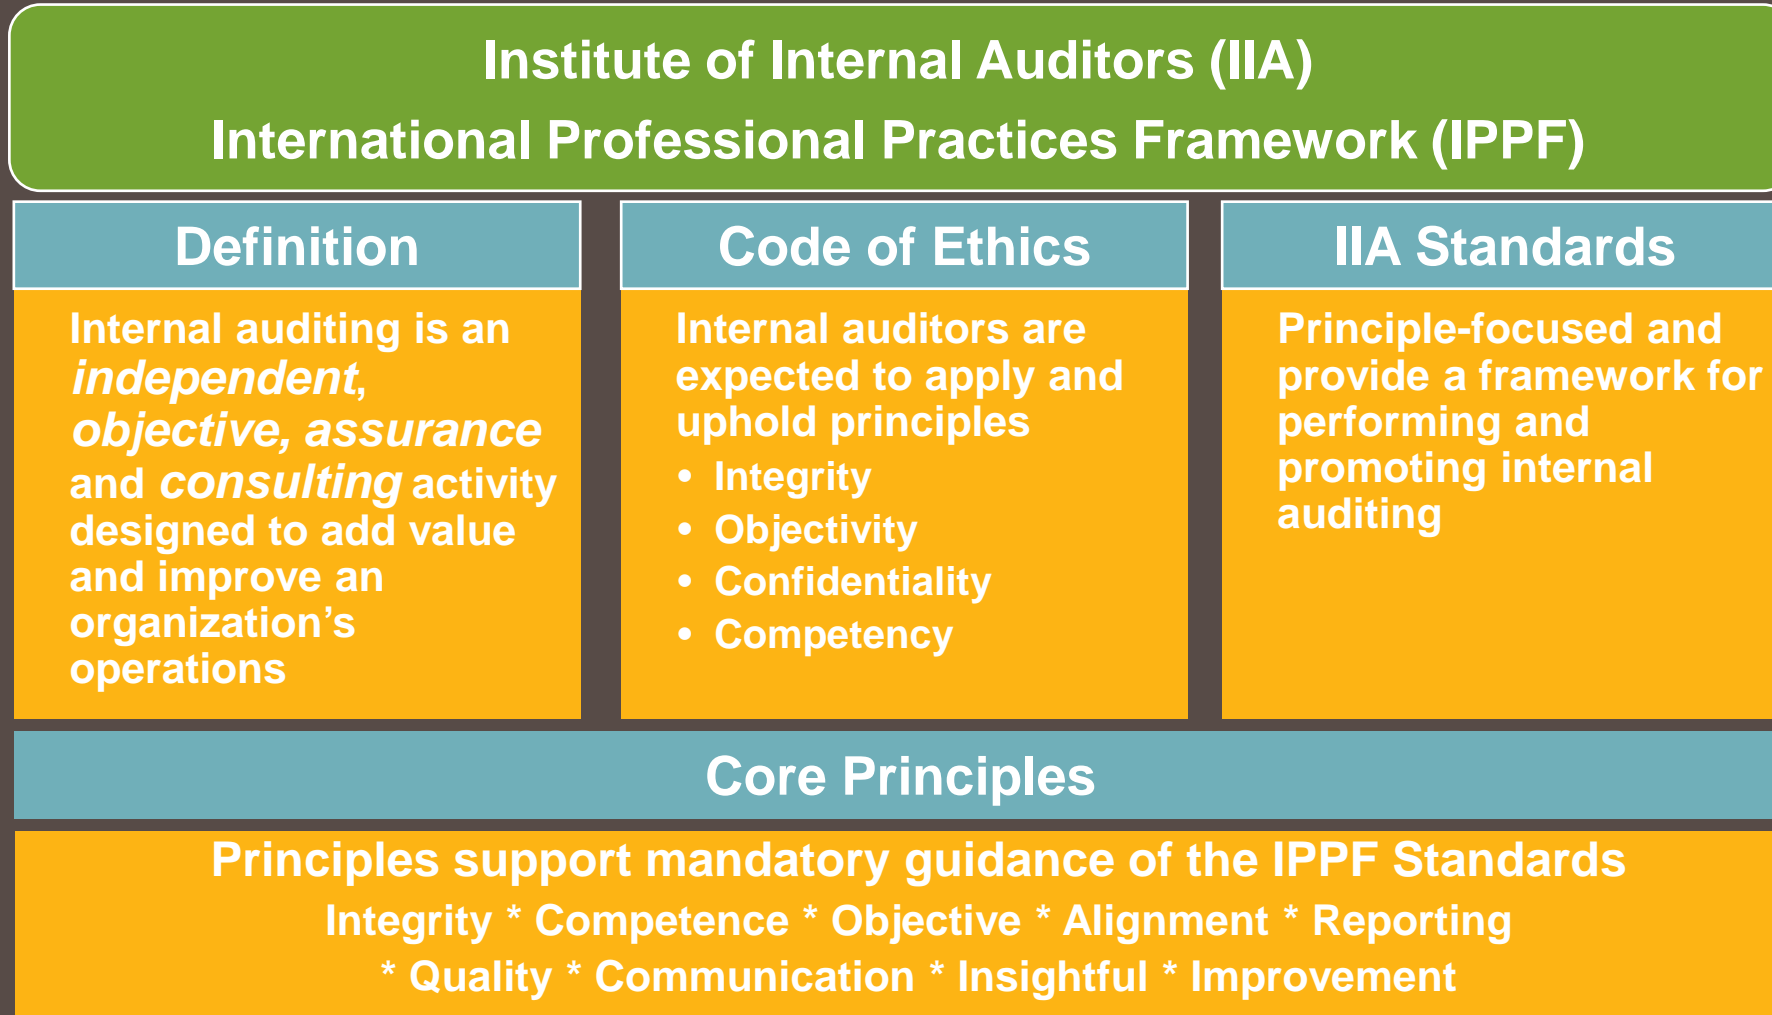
Institute of Internal Auditors (IIA)
International Professional Practices Framework (IPPF)

Definition

Internal auditing is an *independent*, *objective, assurance* and *consulting* activity designed to add value and improve an organization's operations

Code of Ethics

Internal auditors are expected to apply and uphold principles

- Integrity
- Objectivity
- Confidentiality
- Competency

IIA Standards

Principle-focused and provide a framework for performing and promoting internal auditing

Core Principles

Principles support mandatory guidance of the IPPF Standards

Integrity * Competence * Objective * Alignment * Reporting * Quality * Communication * Insightful * Improvement